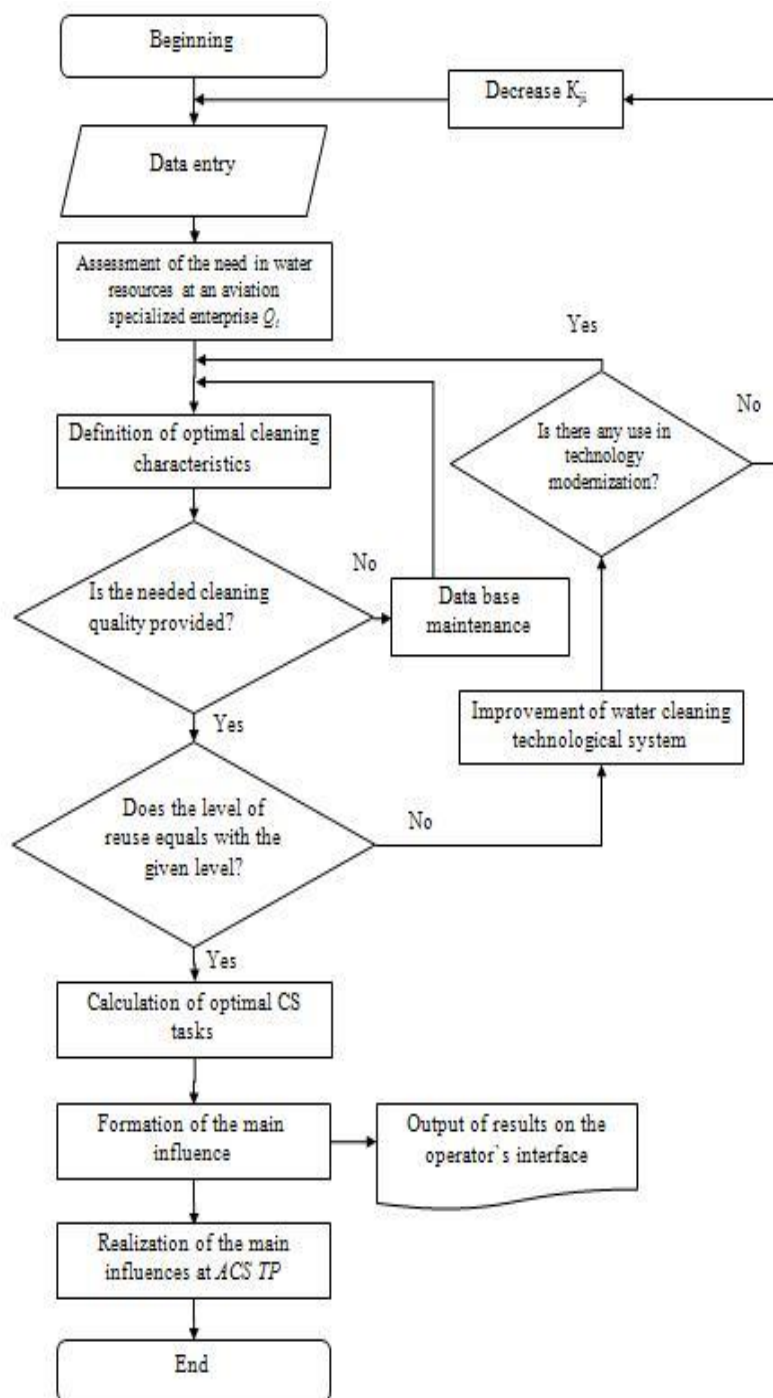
Beginning

Decrease $K_{ji}$

Data entry

Assessment of the need in water resources at an aviation specialized enterprise $Q_i$

Yes

No

Is there any use in technology modernization?

Definition of optimal cleaning characteristics

No

Is the needed cleaning quality provided?

Data base maintenance

Yes

Improvement of water cleaning technological system

Does the level of reuse equals with the given level?

No

Yes

Calculation of optimal CS tasks

Formation of the main influence

Output of results on the operator`s interface

Realization of the main influences at ACS TP

End